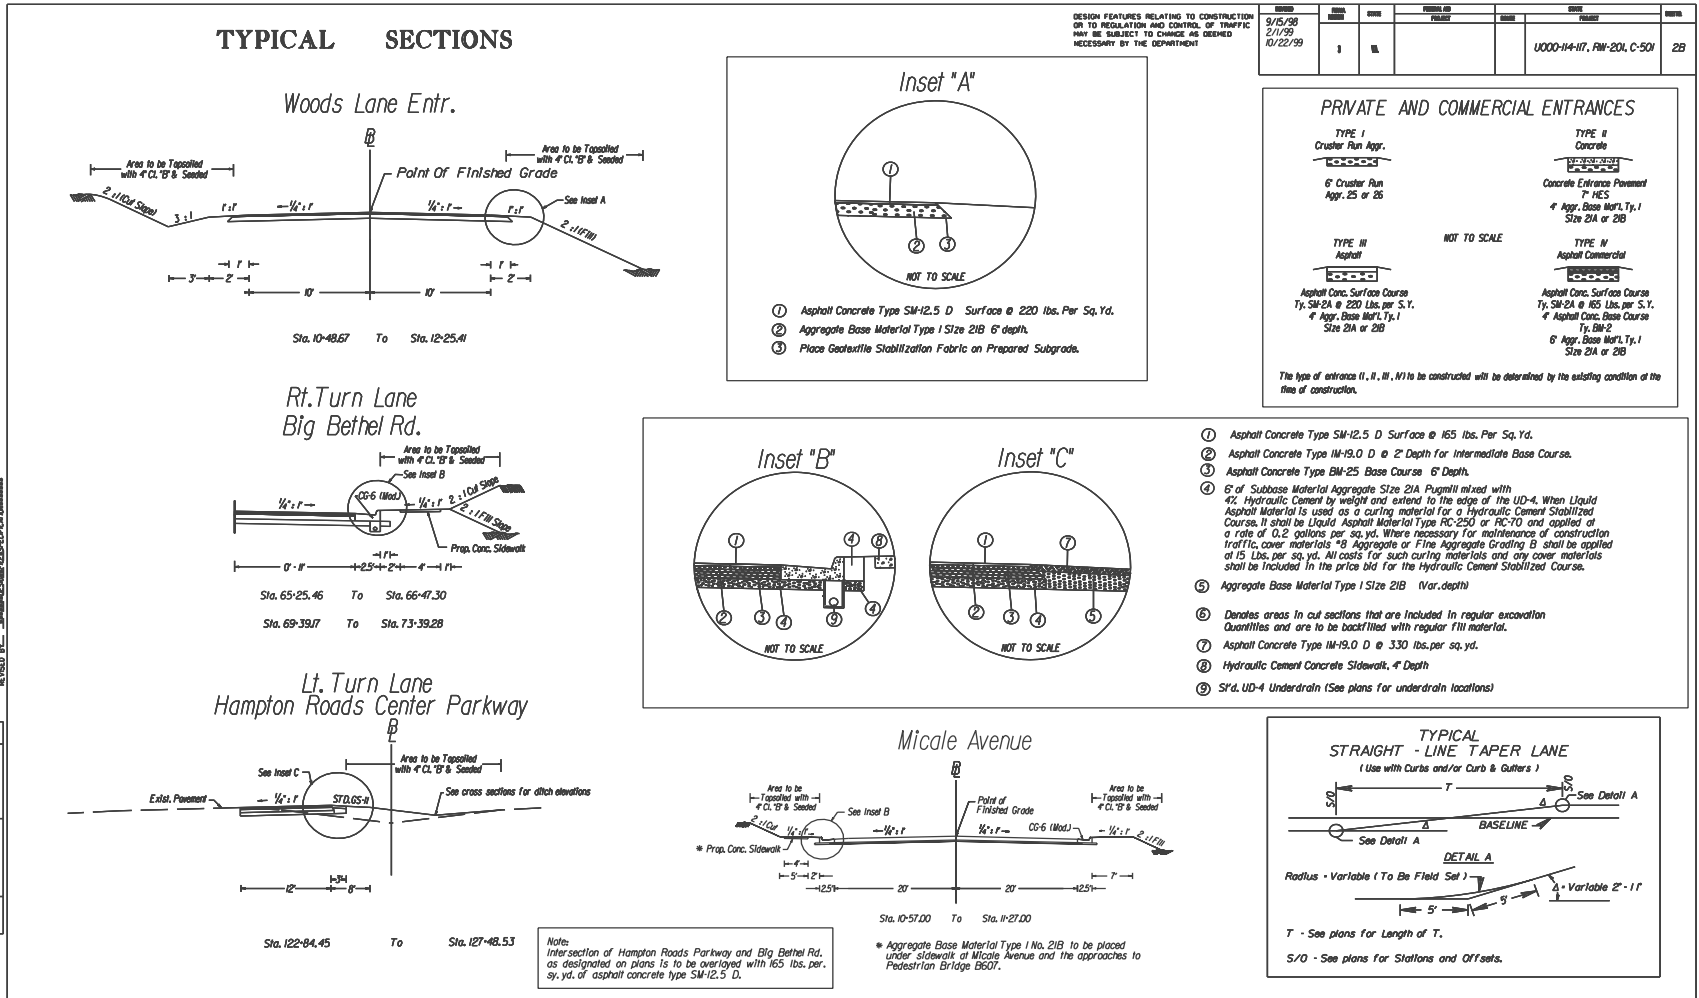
TYPICAL SECTIONS

DESIGN FEATURES RELATING TO CONSTRUCTION OR TO REGULATION AND CONTROL OF TRAFFIC MAY BE SUBJECT TO CHANGE AS DEEMED NECESSARY BY THE DEPARTMENT

| REVISED | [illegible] | STATE | FEDERAL AID PROJECT | ROUTE | STATE PROJECT | SHEET |
|---|---|---|---|---|---|---|
| 9/15/98 2/1/99 10/22/99 | 8 | VA. | | | U000-114-117, RW-201, C-501 | 2B |

Woods Lane Entr.

Area to be Topsoiled with 4" Cl. "B" & Seeded

Area to be Topsoiled with 4" Cl. "B" & Seeded

Point Of Finished Grade

See Inset A

2:1 (Cut Slope)

3:1

r:r

1/4":1'

1/4":1'

r:r

2:1 (Fill)

3' 2' 10' 10' 2' r r

Sta. 10+48.67 To Sta. 12+25.41

Inset "A"

1 2 3

NOT TO SCALE

1 Asphalt Concrete Type SM-12.5 D Surface @ 220 lbs. Per Sq.Yd.
2 Aggregate Base Material Type I Size 21B 6" depth.
3 Place Geotextile Stabilization Fabric on Prepared Subgrade.

PRIVATE AND COMMERCIAL ENTRANCES

TYPE I
Crusher Run Aggr.
6" Crusher Run Aggr. 25 or 26

TYPE II
Concrete
Concrete Entrance Pavement 7" HES
4" Aggr. Base Mat'l. Ty. I Size 21A or 21B

NOT TO SCALE

TYPE III
Asphalt
Asphalt Conc. Surface Course Ty. SM-2A @ 220 Lbs. per S.Y.
4" Aggr. Base Mat'l. Ty. I Size 21A or 21B

TYPE IV
Asphalt Commercial
Asphalt Conc. Surface Course Ty. SM-2A @ 165 Lbs. per S.Y.
4" Asphalt Conc. Base Course Ty. BM-2
6" Aggr. Base Mat'l. Ty. I Size 21A or 21B

The type of entrance (I, II, III, IV) to be constructed will be determined by the existing condition at the time of construction.

Rt.Turn Lane
Big Bethel Rd.

Area to be Topsoiled with 4" Cl. "B" & Seeded

See Inset B

CG-6 (Mod.)

1/4":1'

1/4":1'

2:1 Cut Slope

2:1 Fill Slope

Prop. Conc. Sidewalk

0' - 11' 2.5' 2' 4' r r

Sta. 65+25.46 To Sta. 66+47.30
Sta. 69+39.17 To Sta. 73+39.28

Inset "B"

1 4 8 2 3 4 9 4

NOT TO SCALE

Inset "C"

1 7 2 3 4 5

NOT TO SCALE

1 Asphalt Concrete Type SM-12.5 D Surface @ 165 lbs. Per Sq.Yd.
2 Asphalt Concrete Type IM-19.0 D @ 2" Depth for Intermediate Base Course.
3 Asphalt Concrete Type BM-25 Base Course 6" Depth.
4 6" of Subbase Material Aggregate Size 21A Pugmill mixed with 4% Hydraulic Cement by weight and extend to the edge of the UD-4. When Liquid Asphalt Material is used as a curing material for a Hydraulic Cement Stabilized Course, it shall be Liquid Asphalt Material Type RC-250 or RC-70 and applied at a rate of 0.2 gallons per sq.yd. Where necessary for maintenance of construction traffic, cover materials #8 Aggregate or Fine Aggregate Grading B shall be applied at 15 Lbs. per sq.yd. All costs for such curing materials and any cover materials shall be included in the price bid for the Hydraulic Cement Stabilized Course.
5 Aggregate Base Material Type I Size 21B (Var.depth)
6 Denotes areas in cut sections that are included in regular excavation Quantities and are to be backfilled with regular fill material.
7 Asphalt Concrete Type IM-19.0 D @ 330 lbs.per sq.yd.
8 Hydraulic Cement Concrete Sidewalk, 4" Depth
9 St'd. UD-4 Underdrain (See plans for underdrain locations)

Lt.Turn Lane
Hampton Roads Center Parkway

See Inset C

Area to be Topsoiled with 4" Cl. "B" & Seeded

Exist. Pavement

1/4":1'

STD.GS-11

See cross sections for ditch elevations

12' 3' 8'

Sta. 122+84.45 To Sta. 127+48.53

Note:
Intersection of Hampton Roads Parkway and Big Bethel Rd. as designated on plans is to be overlayed with 165 lbs. per. sy. yd. of asphalt concrete type SM-12.5 D.

Micale Avenue

Area to be Topsoiled with 4" Cl. "B" & Seeded

See Inset B

Point of Finished Grade

Area to be Topsoiled with 4" Cl. "B" & Seeded

2:1 Cut

1/4":1'

1/4":1'

1/4":1'

CG-6 (Mod.)

1/4":1'

2:1 Fill

* Prop. Conc. Sidewalk

4' 5' 2' 12.5' 20' 20' 12.5' 7'

Sta. 10+57.00 To Sta. 11+27.00

* Aggregate Base Material Type I No. 21B to be placed under sidewalk at Micale Avenue and the approaches to Pedestrian Bridge B607.

TYPICAL
STRAIGHT - LINE TAPER LANE
( Use with Curbs and/or Curb & Gutters )

S/O T S/O

See Detail A

See Detail A

BASELINE

DETAIL A

Radius - Variable ( To Be Field Set )

Variable 2" - 1'

5' 5'

T - See plans for Length of T.

S/O - See plans for Stations and Offsets.

REVISED BY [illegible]